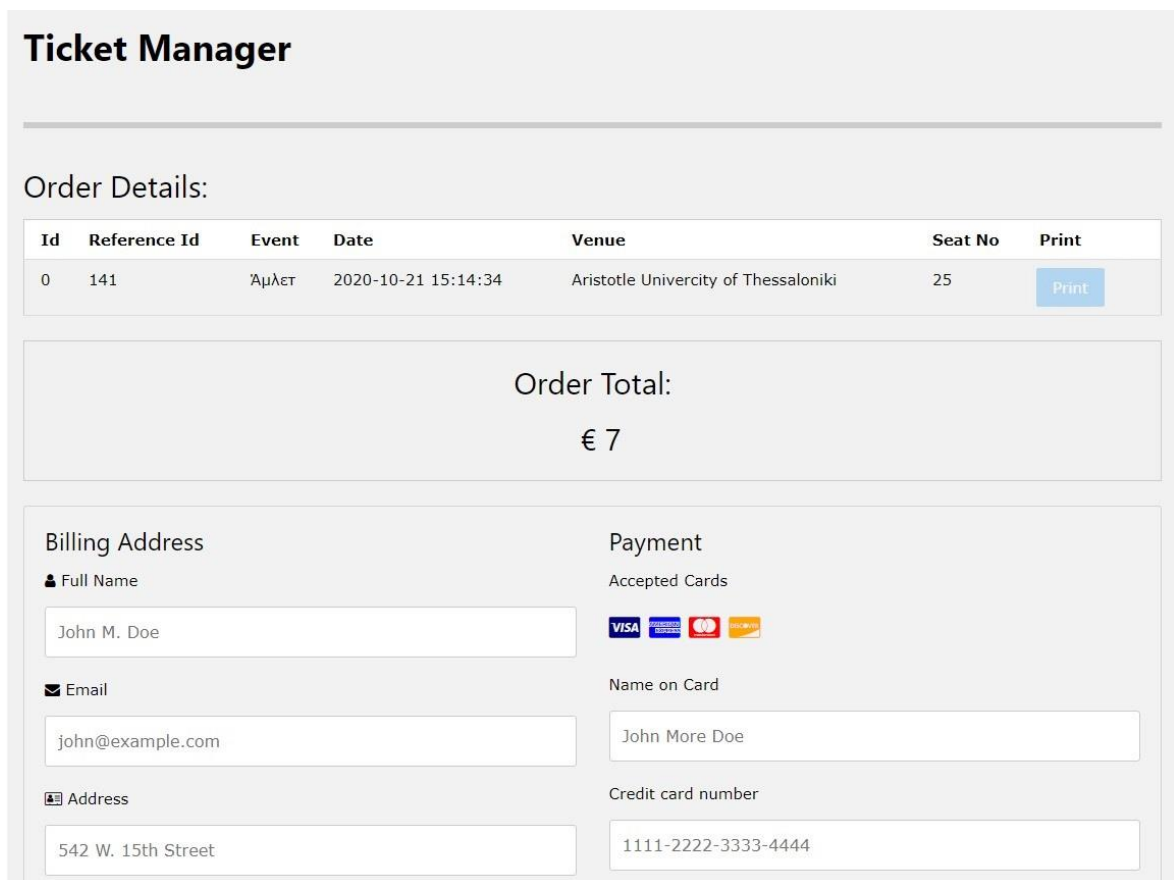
Ticket Manager

Order Details:

| Id | Reference Id | Event | Date | Venue | Seat No | Print |
|---|---|---|---|---|---|---|
| 0 | 141 | Άμλετ | 2020-10-21 15:14:34 | Aristotle Univercity of Thessaloniki | 25 | Print |

Order Total:

€ 7

Billing Address

Full Name

John M. Doe

Email

john@example.com

Address

542 W. 15th Street

Payment

Accepted Cards

VISA

Name on Card

John More Doe

Credit card number

1111-2222-3333-4444